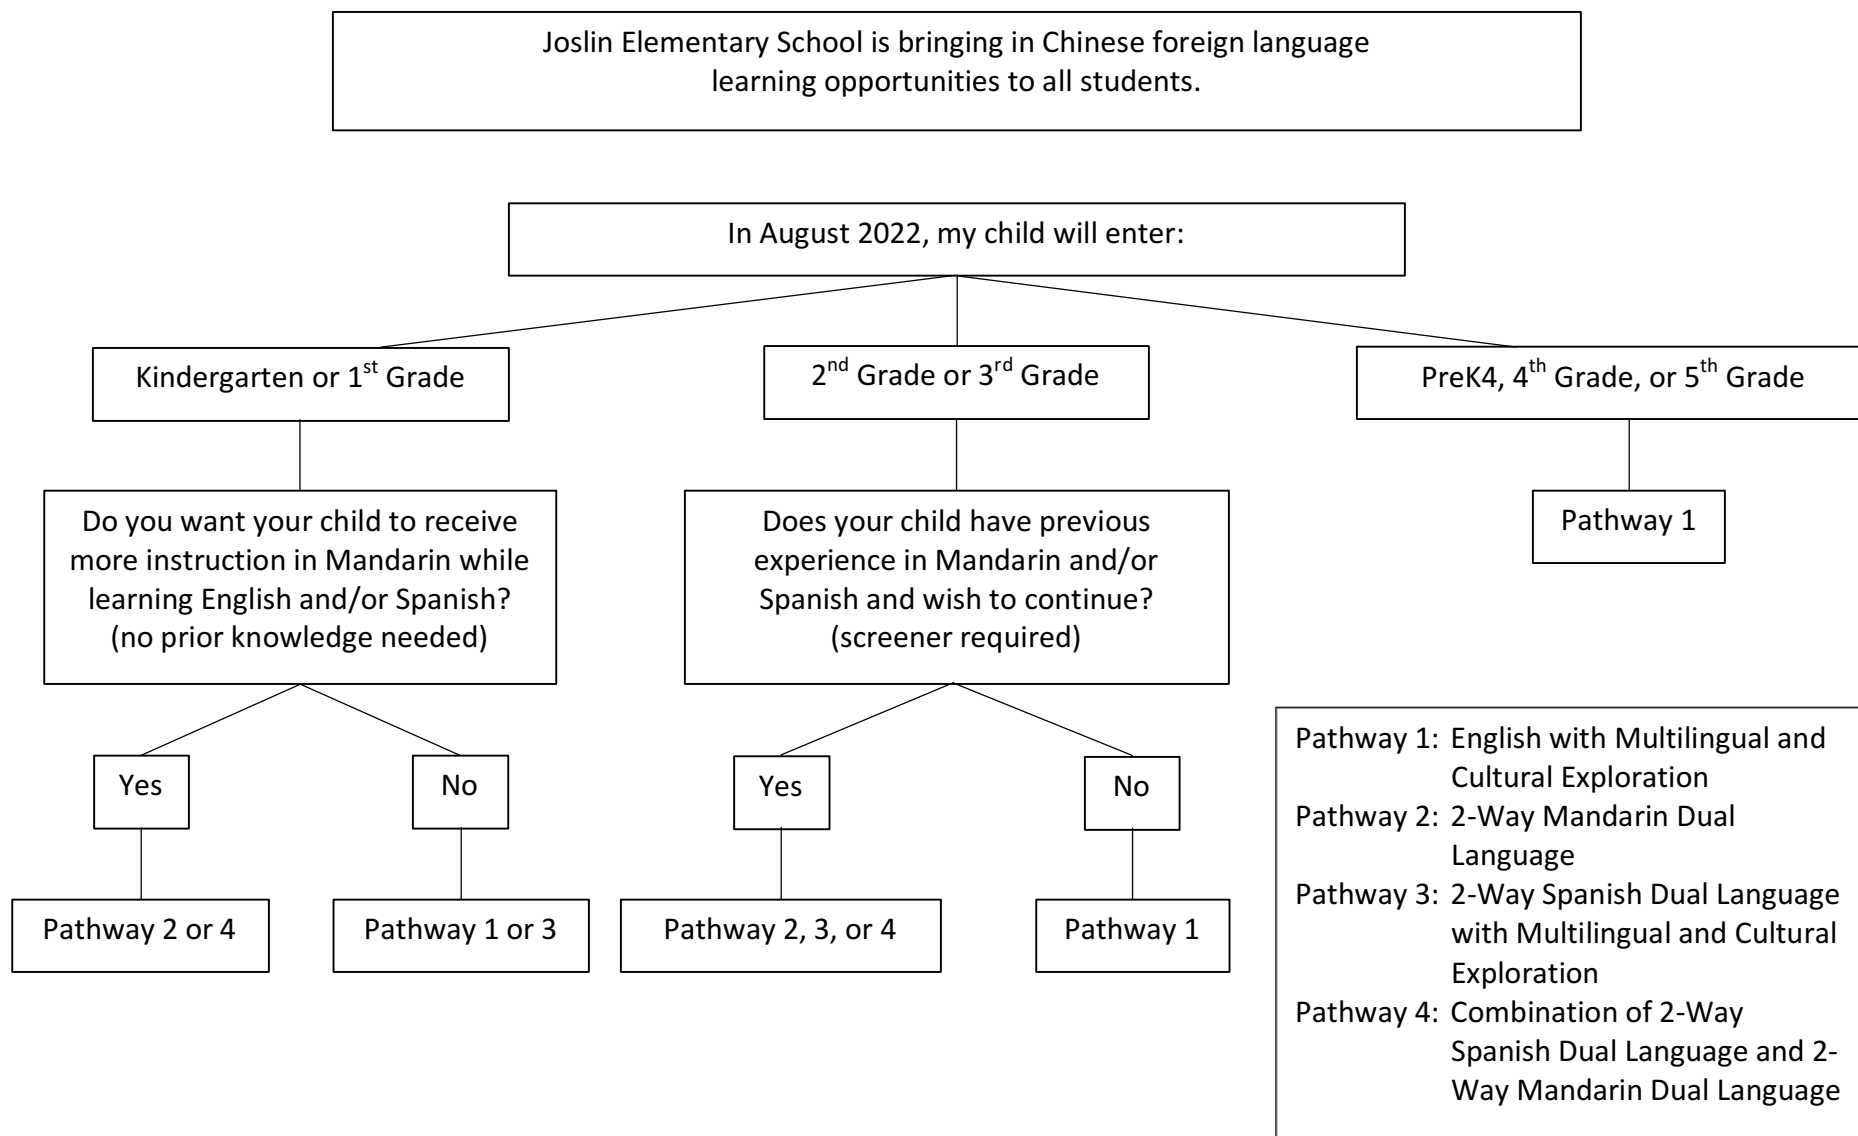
Joslin Elementary School is bringing in Chinese foreign language learning opportunities to all students.

In August 2022, my child will enter:

Kindergarten or 1$^{st}$ Grade

2$^{nd}$ Grade or 3$^{rd}$ Grade

PreK4, 4$^{th}$ Grade, or 5$^{th}$ Grade

Do you want your child to receive more instruction in Mandarin while learning English and/or Spanish? (no prior knowledge needed)

Yes

No

Pathway 2 or 4

Pathway 1 or 3

Does your child have previous experience in Mandarin and/or Spanish and wish to continue? (screener required)

Yes

No

Pathway 2, 3, or 4

Pathway 1

Pathway 1

Pathway 1: English with Multilingual and Cultural Exploration
Pathway 2: 2-Way Mandarin Dual Language
Pathway 3: 2-Way Spanish Dual Language with Multilingual and Cultural Exploration
Pathway 4: Combination of 2-Way Spanish Dual Language and 2-Way Mandarin Dual Language